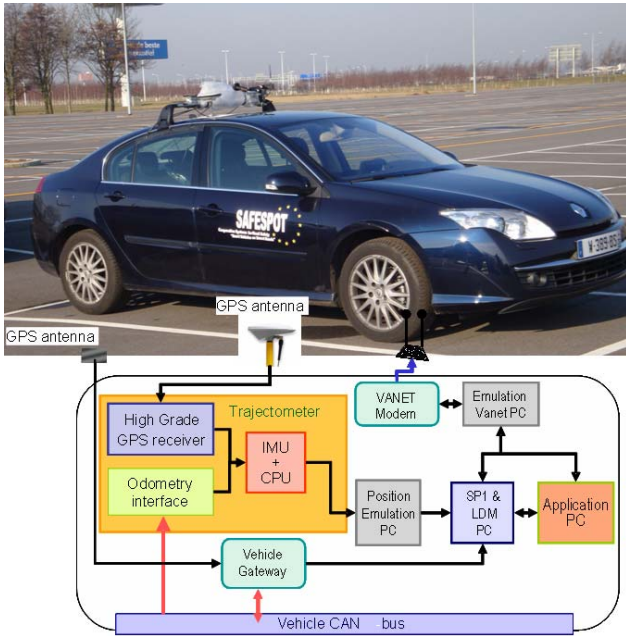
SAFESPOT

GPS antenna

GPS antenna

Trajectometer

High Grade GPS receiver

Odometry interface

IMU + CPU

VANET Modem

Emulation Vanet PC

Position Emulation PC

SP1 & LDM PC

Application PC

Vehicle Gateway

Vehicle CAN bus